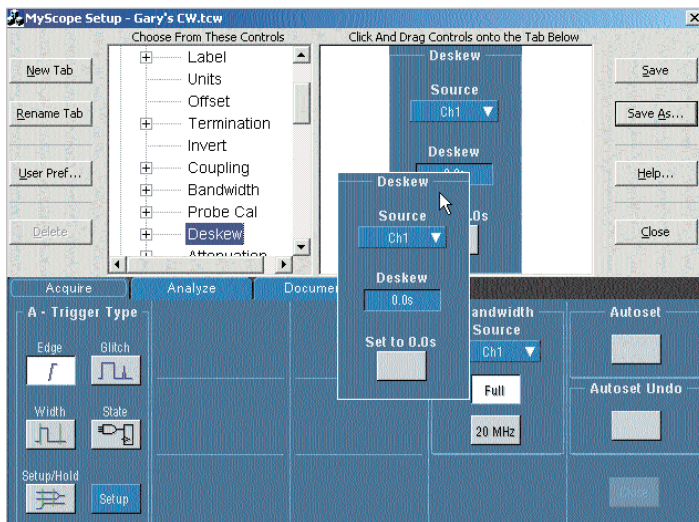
MyScope Setup - Gary's CW.tcw

Choose From These Controls

Click And Drag Controls onto the Tab Below

New Tab

Rename Tab

User Pref...

Delete

Label
Units
Offset
Termination
Invert
Coupling
Bandwidth
Probe Cal
Deskew
Attenuation

Deskew
Source
Ch1
Deskew
0.0s

Deskew
Source
Ch1
Deskew
0.0s
Set to 0.0s

Save

Save As...

Help...

Close

Acquire
Analyze
Documen

A - Trigger Type
Edge
Glitch
Width
State
Setup/Hold
Setup

andwidth
Source
Ch1
Full
20 MHz

Autoset

Autoset Undo

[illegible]